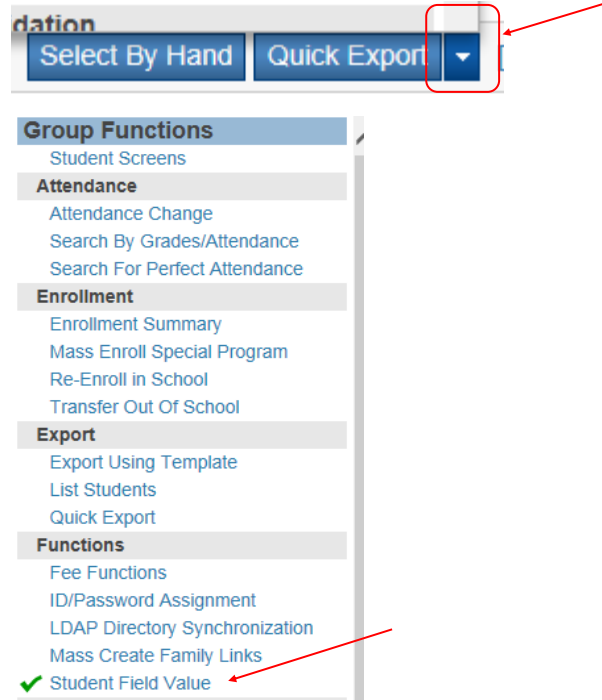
dation

Select By Hand Quick Export

Group Functions
Student Screens
Attendance
Attendance Change
Search By Grades/Attendance
Search For Perfect Attendance
Enrollment
Enrollment Summary
Mass Enroll Special Program
Re-Enroll in School
Transfer Out Of School
Export
Export Using Template
List Students
Quick Export
Functions
Fee Functions
ID/Password Assignment
LDAP Directory Synchronization
Mass Create Family Links
Student Field Value